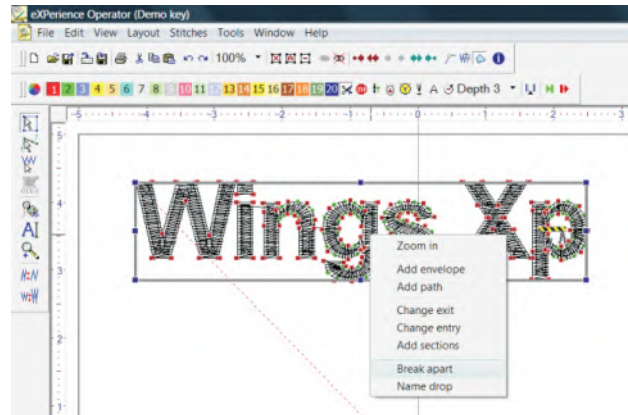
eXPerience Operator (Demo key)

File Edit View Layout Stitches Tools Window Help

100%

1 2 3 4 5 6 7 8 9 10 11 12 13 14 15 16 17 18 19 20 A Depth 3

AI

-5 -4 -3 -2 -1 0 1 2

5
4
3
2
1

Wings Xp

Zoom in

Add envelope
Add path

Change exit
Change entry
Add sections

Break apart
Name drop